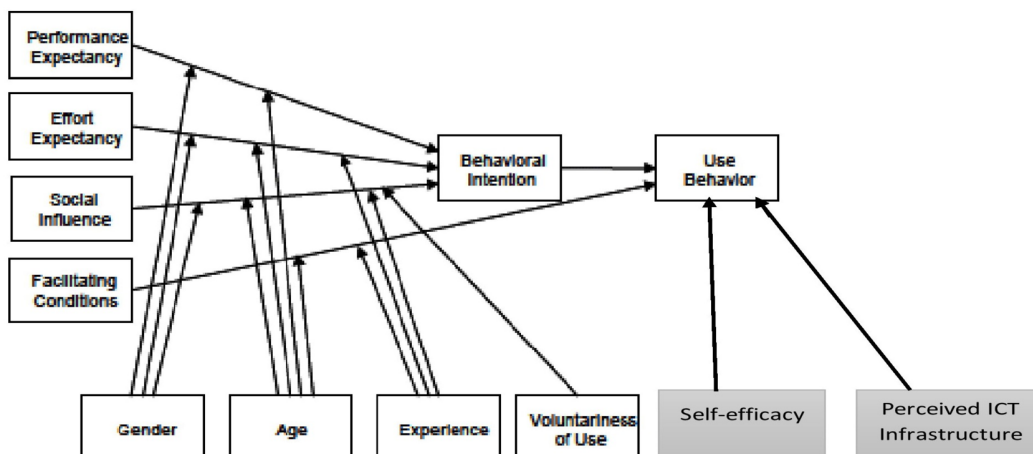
Performance Expectancy

Effort Expectancy

Social Influence

Facilitating Conditions

Behavioral Intention

Use Behavior

Gender

Age

Experience

Voluntariness of Use

Self-efficacy

Perceived ICT Infrastructure